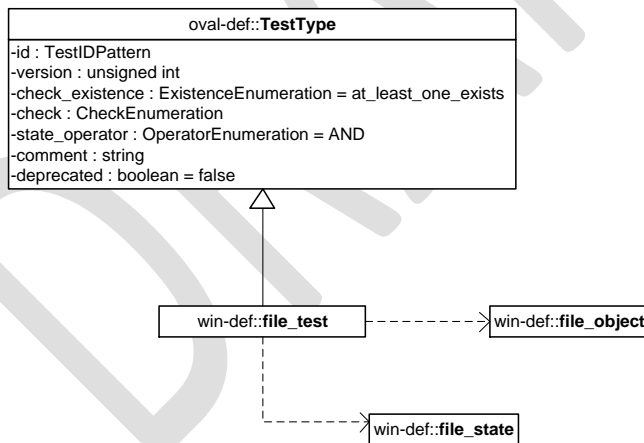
oval-def::**TestType**

-id : TestIDPattern
-version : unsigned int
-check_existence : ExistenceEnumeration = at_least_one_exists
-check : CheckEnumeration
-state_operator : OperatorEnumeration = AND
-comment : string
-deprecated : boolean = false

win-def::**file_test**

win-def::**file_object**

win-def::**file_state**